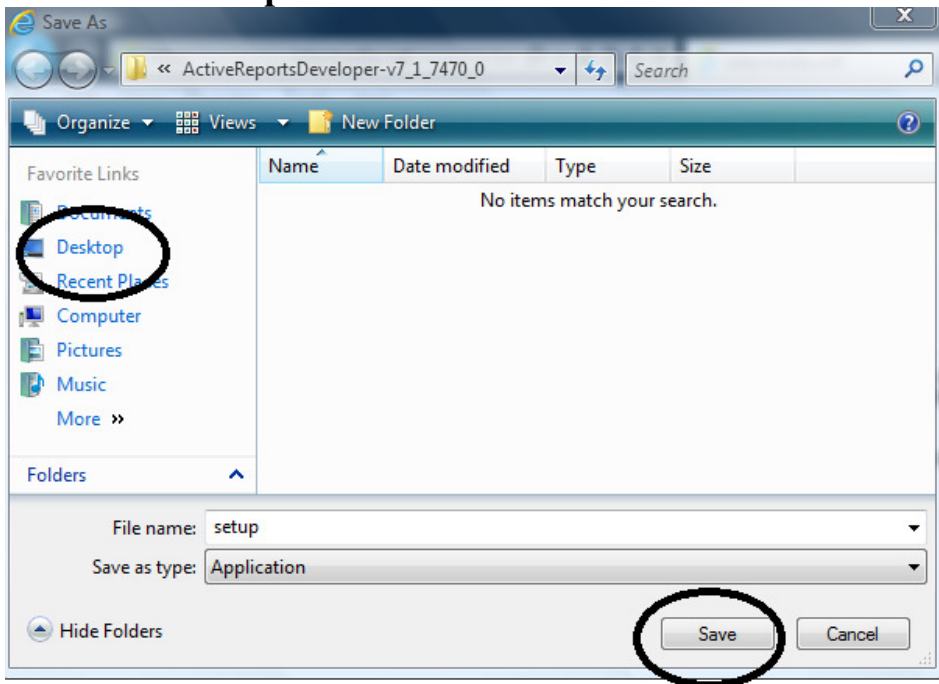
Save As

« ActiveReportsDeveloper-v7_1_7470_0

Search

Organize Views New Folder

Favorite Links

Documents

Desktop

Recent Places

Computer

Pictures

Music

More »

Folders

| Name | Date modified | Type | Size |
|---|---|---|---|

No items match your search.

File name: setup

Save as type: Application

Hide Folders

Save

Cancel